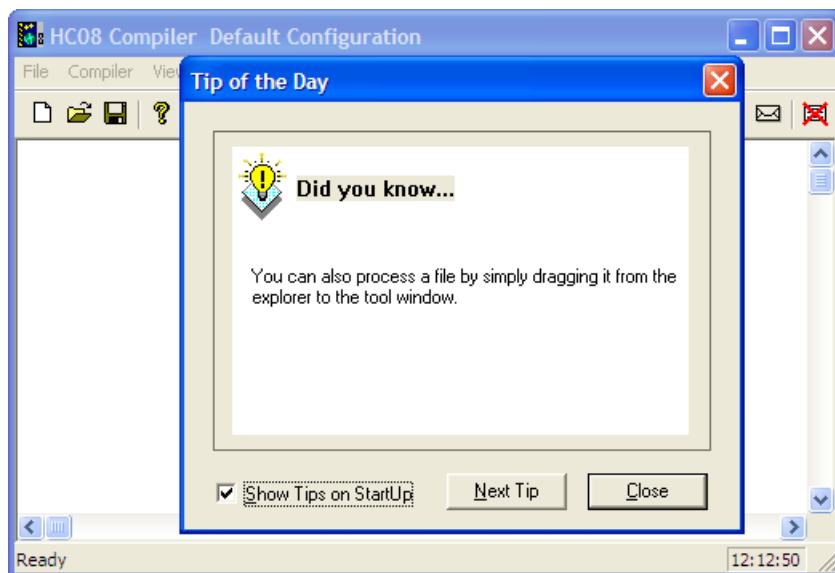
HC08 Compiler Default Configuration

File Compiler Vie

Tip of the Day

Did you know...

You can also process a file by simply dragging it from the explorer to the tool window.

Show Tips on StartUp

Next Tip

Close

Ready

12:12:50